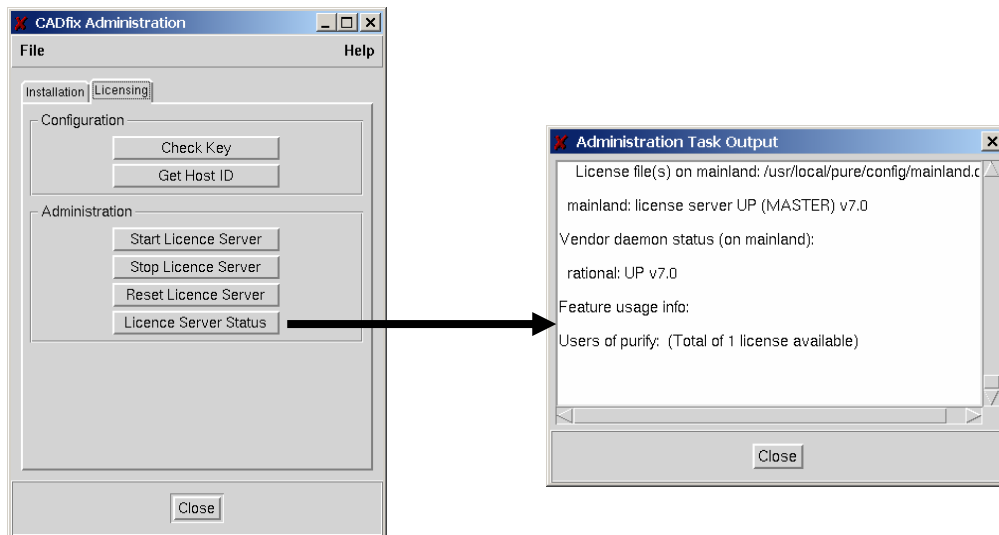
CADfix Administration

File
Help

Installation
Licensing

Configuration
Check Key
Get Host ID

Administration
Start Licence Server
Stop Licence Server
Reset Licence Server
Licence Server Status

Close

Administration Task Output

License file(s) on mainland: /usr/local/pure/config/mainland.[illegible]

mainland: license server UP (MASTER) v7.0

Vendor daemon status (on mainland):

rational: UP v7.0

Feature usage info:

Users of purify: (Total of 1 license available)

Close